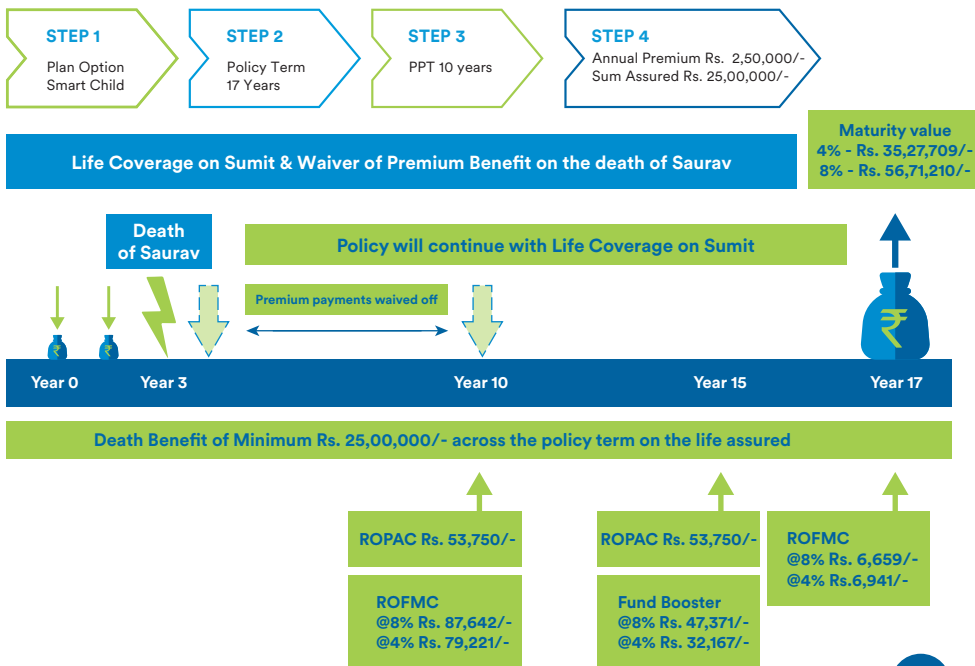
STEP 1
Plan Option
Smart Child

STEP 2
Policy Term
17 Years

STEP 3
PPT 10 years

STEP 4
Annual Premium Rs. 2,50,000/-
Sum Assured Rs. 25,00,000/-

Life Coverage on Sumit & Waiver of Premium Benefit on the death of Saurav

Maturity value
4% - Rs. 35,27,709/-
8% - Rs. 56,71,210/-

Death of Saurav

Policy will continue with Life Coverage on Sumit

Premium payments waived off

Year 0
Year 3
Year 10
Year 15
Year 17

Death Benefit of Minimum Rs. 25,00,000/- across the policy term on the life assured

ROPAC Rs. 53,750/-

ROFMC
@8% Rs. 87,642/-
@4% Rs. 79,221/-

ROPAC Rs. 53,750/-

Fund Booster
@8% Rs. 47,371/-
@4% Rs. 32,167/-

ROFMC
@8% Rs. 6,659/-
@4% Rs.6,941/-